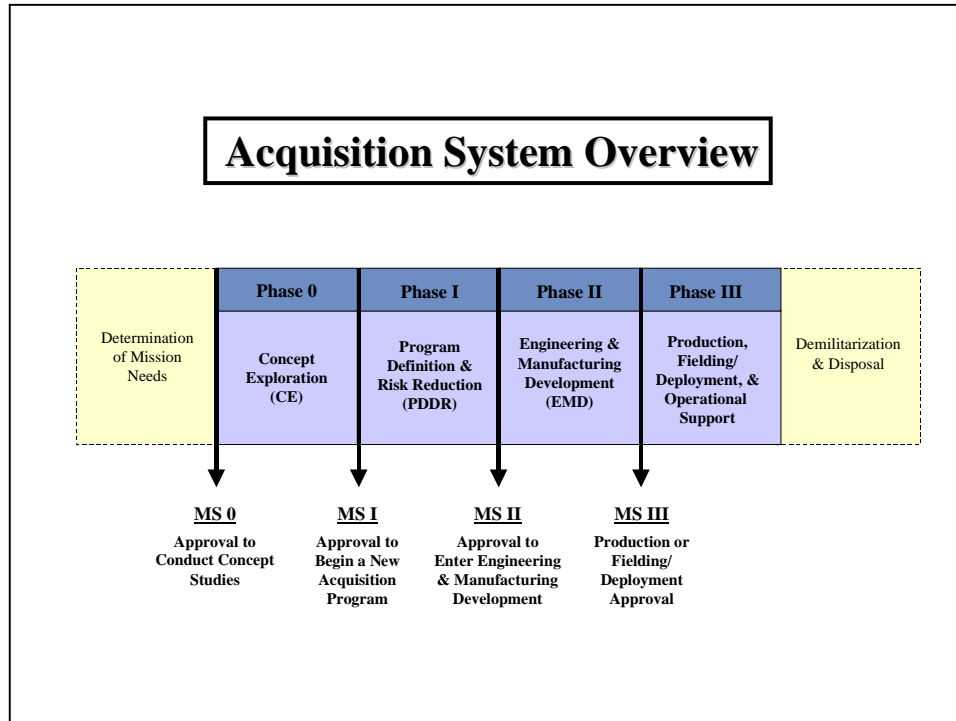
Acquisition System Overview

Determination of Mission Needs

| Phase 0 | Phase I | Phase II | Phase III |
|---|---|---|---|
| Concept Exploration (CE) | Program Definition & Risk Reduction (PDDR) | Engineering & Manufacturing Development (EMD) | Production, Fielding/ Deployment, & Operational Support |

Demilitarization & Disposal

MS 0
Approval to Conduct Concept Studies

MS I
Approval to Begin a New Acquisition Program

MS II
Approval to Enter Engineering & Manufacturing Development

MS III
Production or Fielding/ Deployment Approval